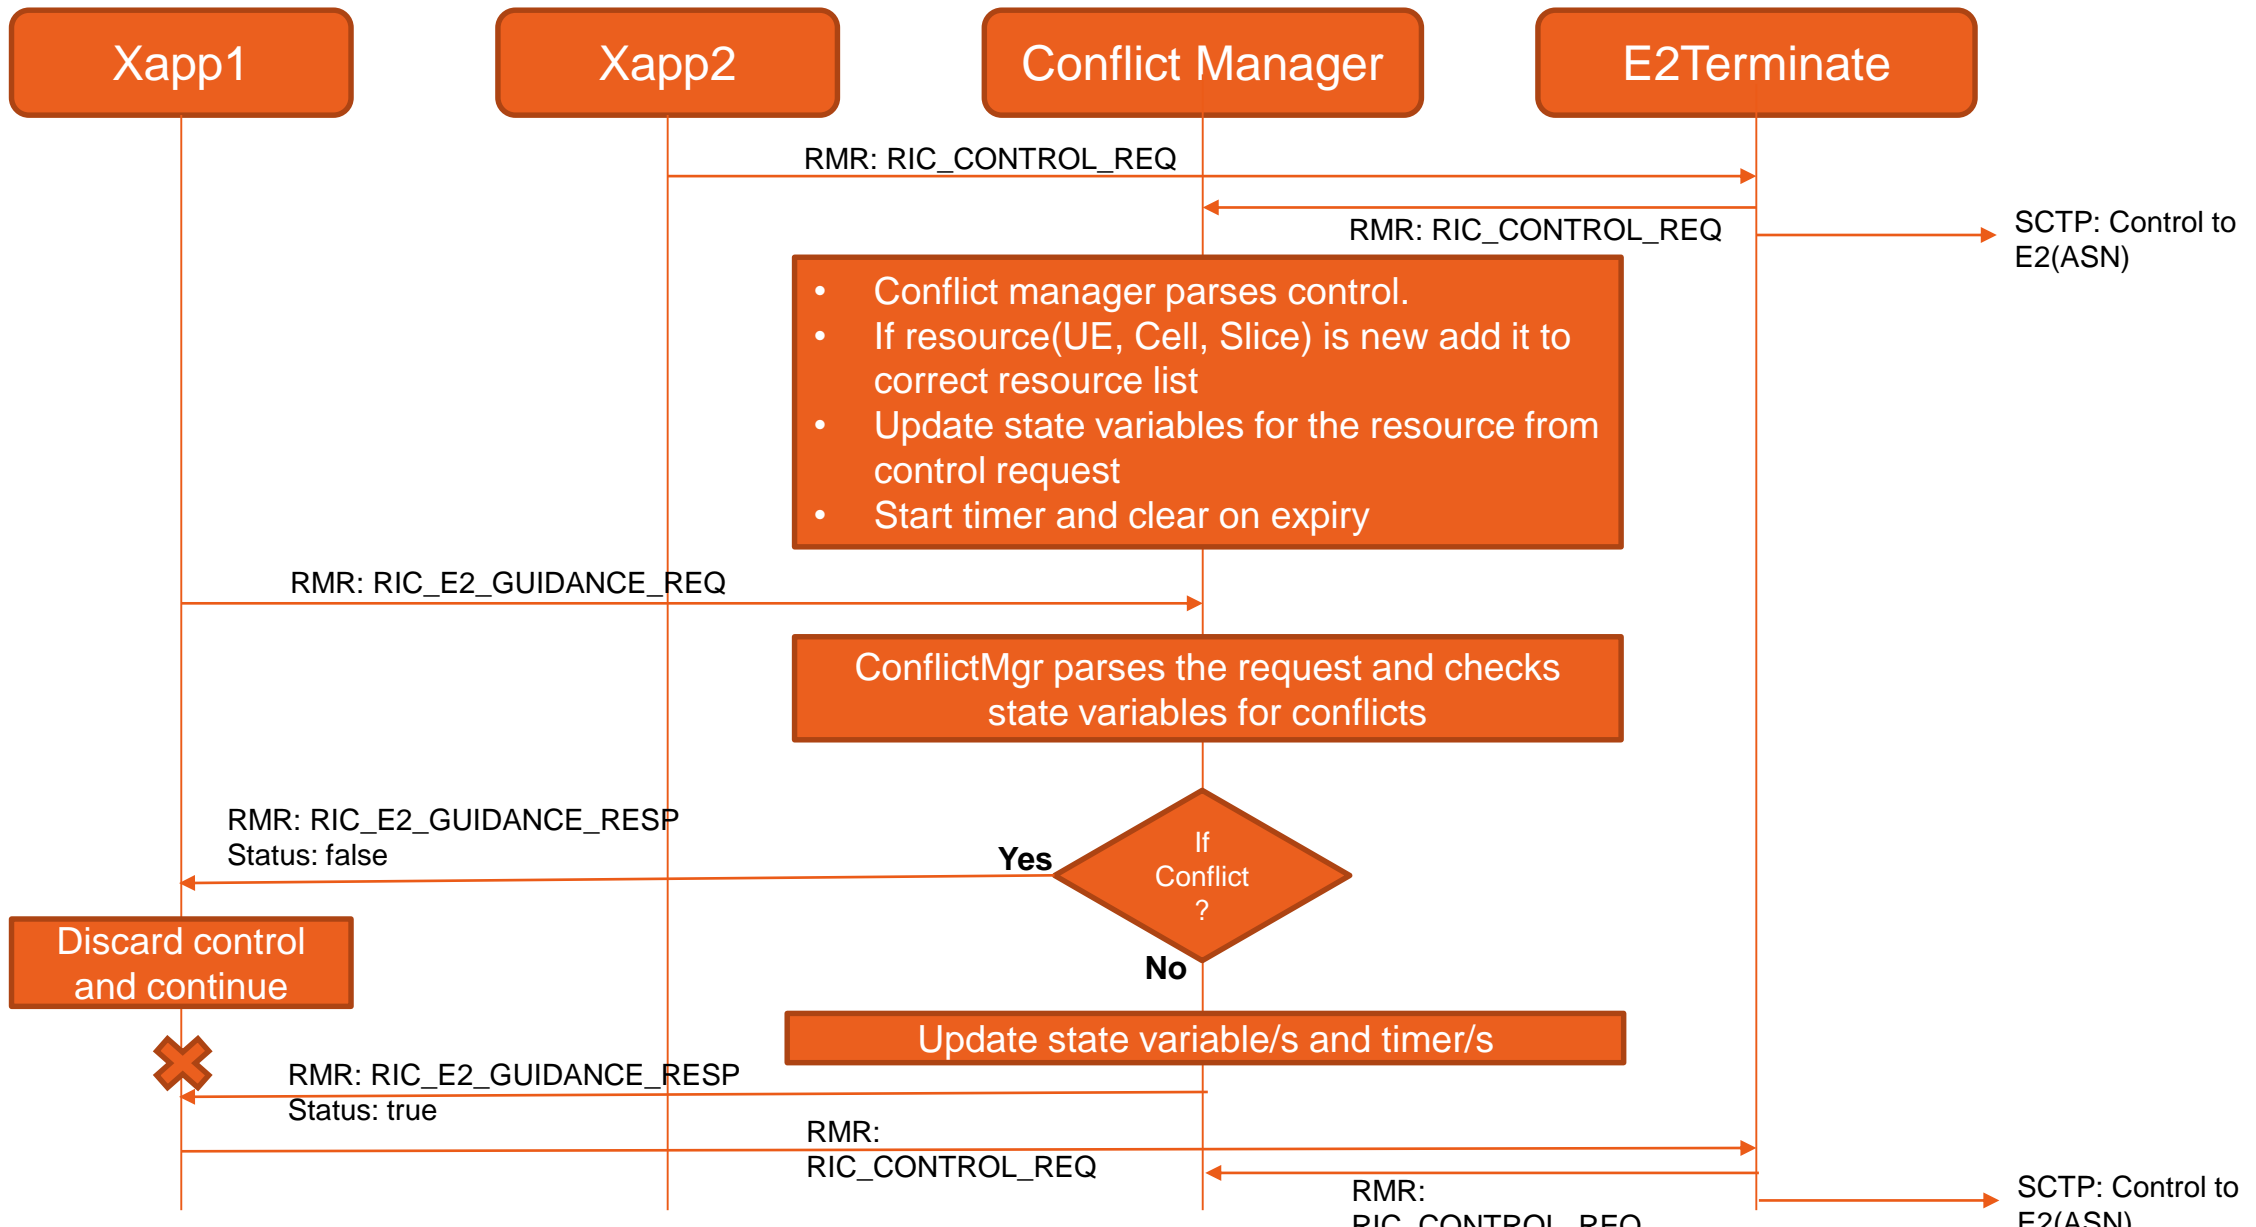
Xapp1

Xapp2

Conflict Manager

E2Terminate

RMR: RIC_CONTROL_REQ

RMR: RIC_CONTROL_REQ

SCTP: Control to E2(ASN)

- Conflict manager parses control.
- If resource(UE, Cell, Slice) is new add it to correct resource list
- Update state variables for the resource from control request
- Start timer and clear on expiry

RMR: RIC_E2_GUIDANCE_REQ

ConflictMgr parses the request and checks state variables for conflicts

RMR: RIC_E2_GUIDANCE_RESP
Status: false

Yes

If Conflict ?

No

Discard control and continue

Update state variable/s and timer/s

RMR: RIC_E2_GUIDANCE_RESP
Status: true

RMR:
RIC_CONTROL_REQ

RMR:
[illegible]

SCTP: Control to
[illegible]